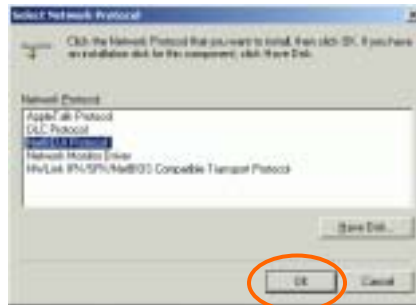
Select Network Protocol

Click the Network Protocol that you want to install, then click OK. If you have an installation disk for this component, click Have Disk.

Network Protocol:
AppleTalk Protocol
DLC Protocol
NetBEUI Protocol
Network Monitor Driver
NWLink IPX/SPX/NetBIOS Compatible Transport Protocol

Have Disk...

OK
Cancel